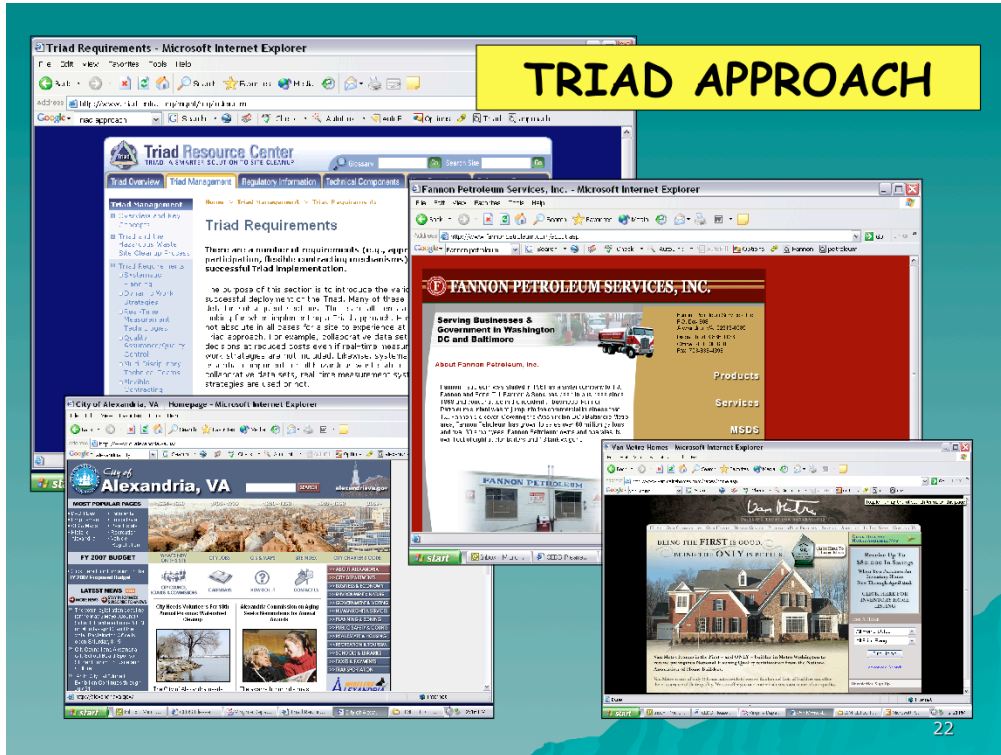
TRIAD APPROACH

Triad Requirements - Microsoft Internet Explorer

Triad Resource Center
TRIAD: A SMARTER SOLUTION TO SITE CLEANUP

Triad Overview | Triad Management | Regulatory Information | Technical Components

Triad Management

Triad Requirements

There are a number of requirements (e.g., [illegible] participation, flexible contracting mechanisms) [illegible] successful Triad implementation.

Fannon Petroleum Services, Inc. - Microsoft Internet Explorer

FANNON PETROLEUM SERVICES, INC.

Serving Businesses & Government in Washington DC and Baltimore

About Fannon Petroleum, Inc.

Products

Services

MSDS

FANNON PETROLEUM

City of Alexandria, VA - Homepage - Microsoft Internet Explorer

City of Alexandria, VA

MOST POPULAR PAGES

FY 2007 BUDGET

LATEST NEWS

City Needs Volunteers for 18th Annual Potomac Watershed Cleanup

Alexandria Commission on Aging Seeks Nominations for Annual Awards

Van Metre Homes - Microsoft Internet Explorer

Van Metre

BEING THE FIRST IS GOOD. BEING THE ONLY IS BETTER.

start

22